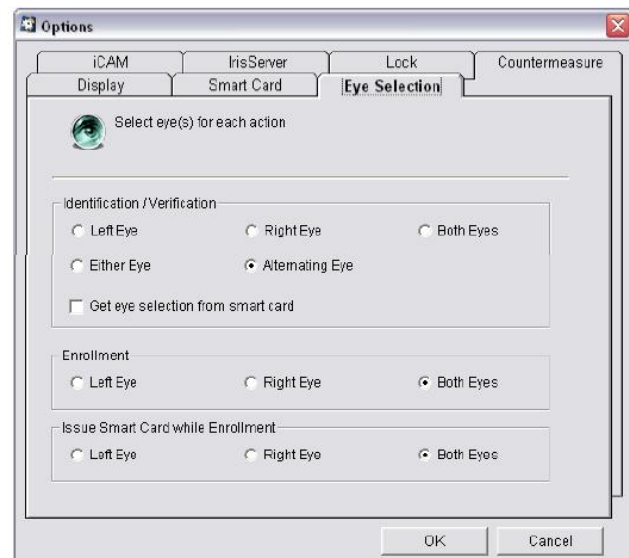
Options

iCAM
IrisServer
Lock
Countermeasure
Display
Smart Card
Eye Selection

Select eye(s) for each action

Identification / Verification
Left Eye
Right Eye
Both Eyes
Either Eye
Alternating Eye
Get eye selection from smart card

Enrollment
Left Eye
Right Eye
Both Eyes

Issue Smart Card while Enrollment
Left Eye
Right Eye
Both Eyes

OK
Cancel